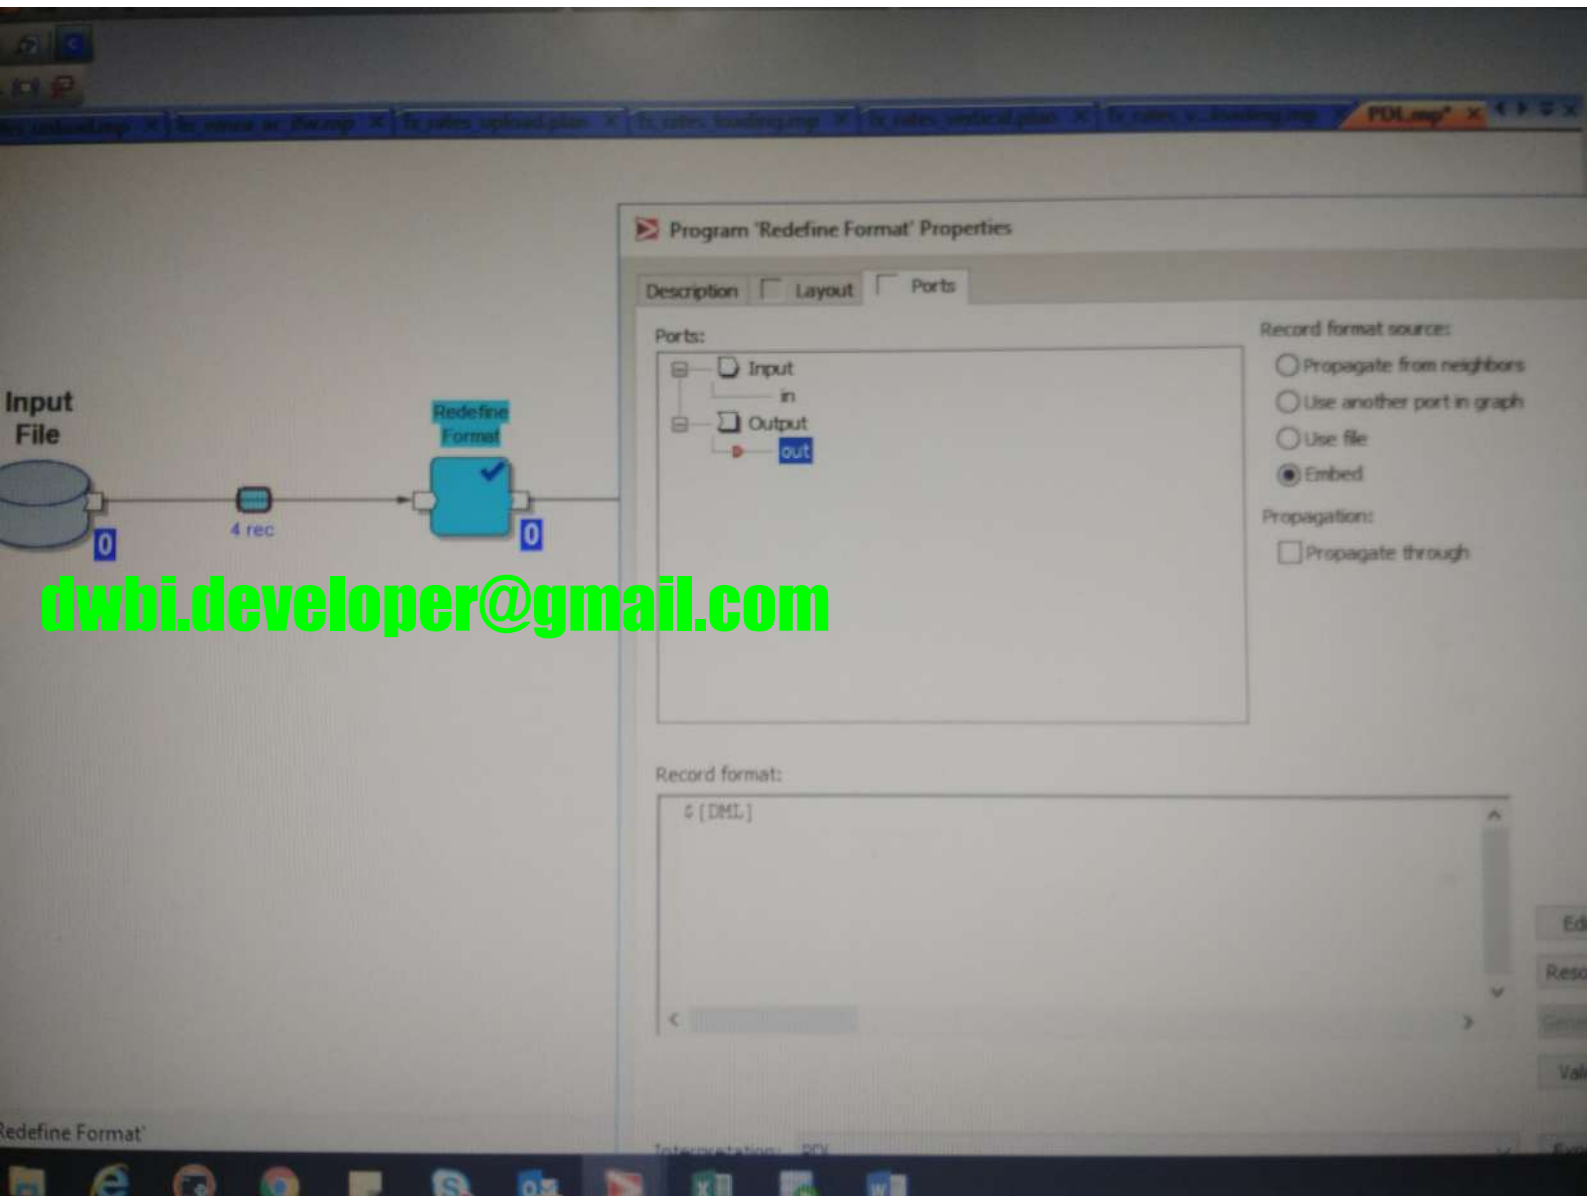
PDL.mp* ×

Input File

0

4 rec

Redefine Format

0

dwbi.developer@gmail.com

Program 'Redefine Format' Properties

Description Layout Ports

Ports:

Input
in
Output
out

Record format source:
Propagate from neighbors
Use another port in graph
Use file
Embed

Propagation:
Propagate through

Record format:
$[DML]

Ed
Reso
Val

Redefine Format'

Interpretation: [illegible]